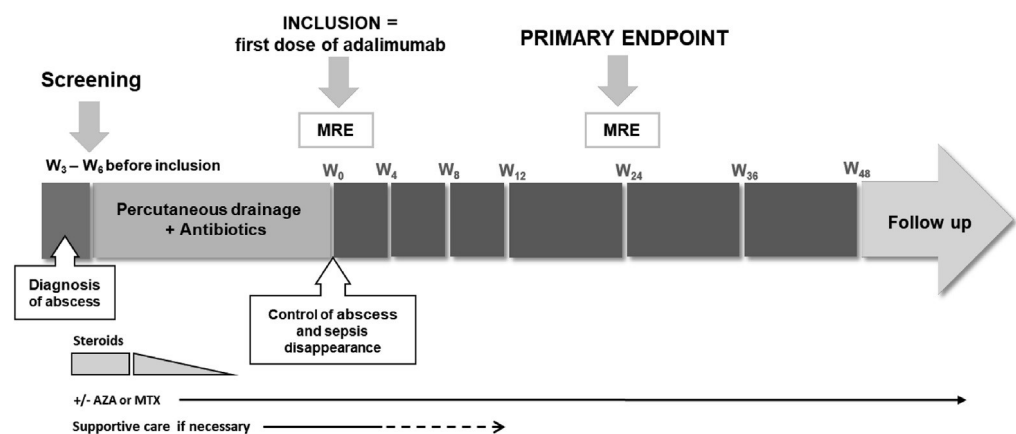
INCLUSION =
first dose of adalimumab

PRIMARY ENDPOINT

Screening

MRE

MRE

$W_3 - W_6$ before inclusion

$W_0$ $W_4$ $W_8$ $W_{12}$ $W_{24}$ $W_{36}$ $W_{48}$

Percutaneous drainage + Antibiotics

Follow up

Diagnosis of abscess

Control of abscess and sepsis disappearance

Steroids

+/- AZA or MTX

Supportive care if necessary